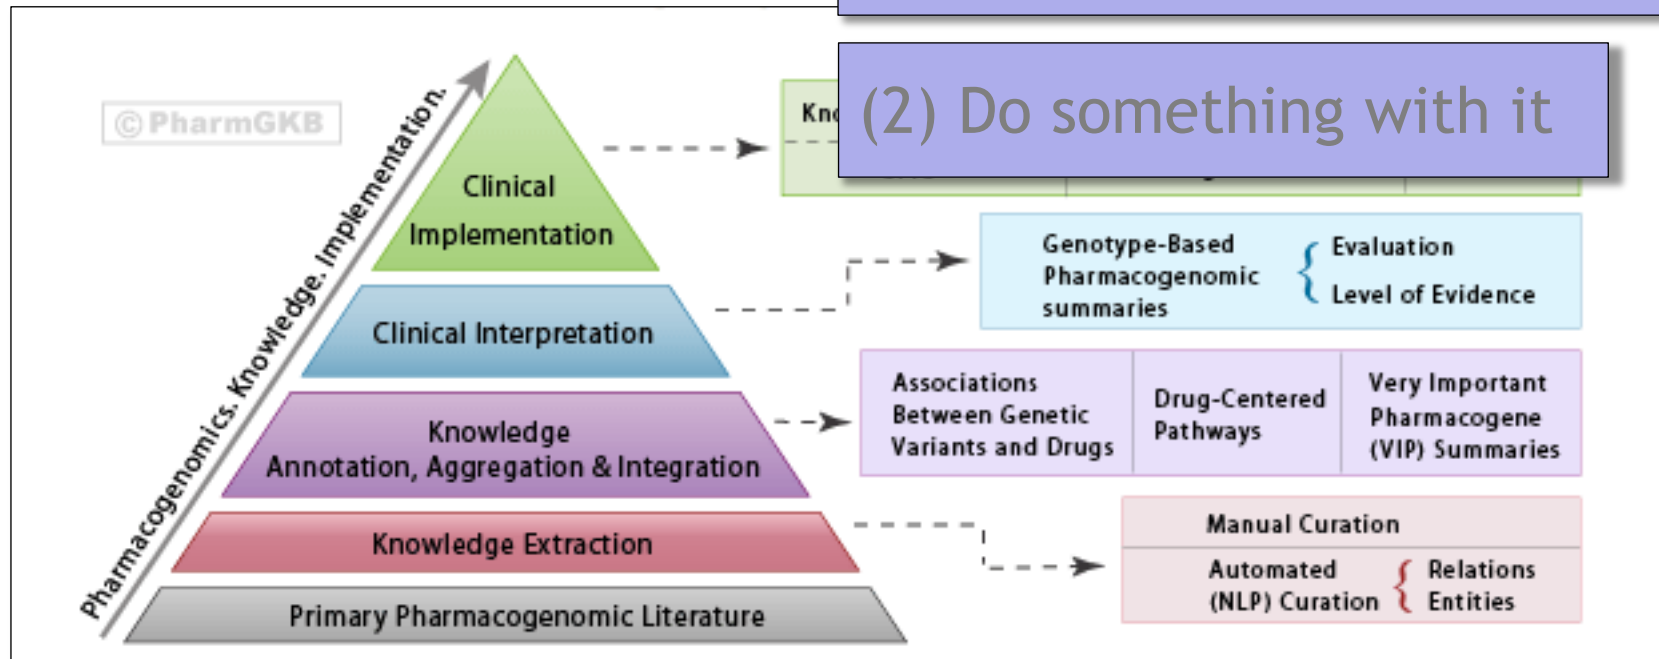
©PharmGKB

Pharmacogenomics. Knowledge. Implementation.

Clinical Implementation

Clinical Interpretation

Knowledge Annotation, Aggregation & Integration

Knowledge Extraction

Primary Pharmacogenomic Literature

Kn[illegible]

(2) Do something with it

Genotype-Based Pharmacogenomic summaries

Evaluation

Level of Evidence

Associations Between Genetic Variants and Drugs

Drug-Centered Pathways

Very Important Pharmacogene (VIP) Summaries

Manual Curation

Automated (NLP) Curation

Relations

Entities